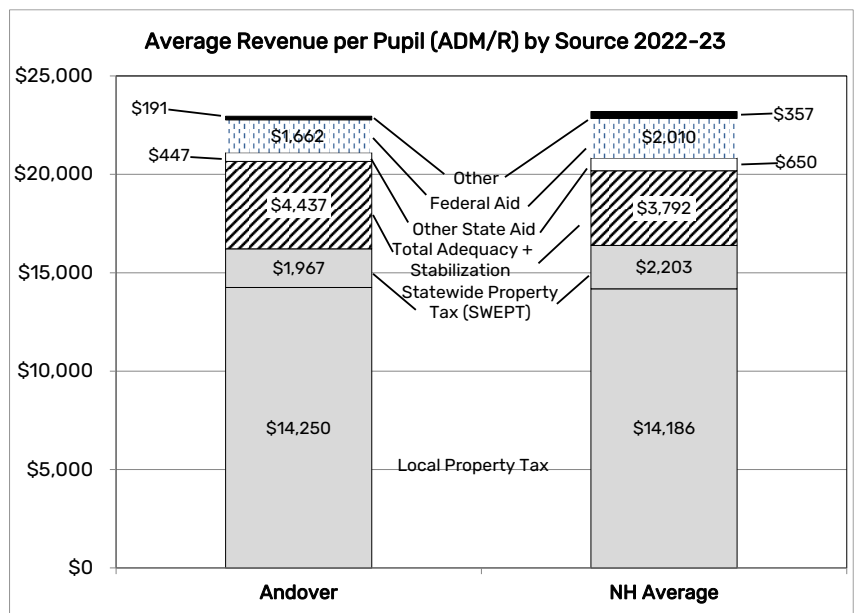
Average Revenue per Pupil (ADM/R) by Source 2022-23

$25,000
$20,000
$15,000
$10,000
$5,000
$0

$191
$1,662
$447
$4,437
$1,967
$14,250

$357
$2,010
$650
$3,792
$2,203
$14,186

Other
Federal Aid
Other State Aid
Total Adequacy + Stabilization
Statewide Property Tax (SWEPT)
Local Property Tax

Andover
NH Average